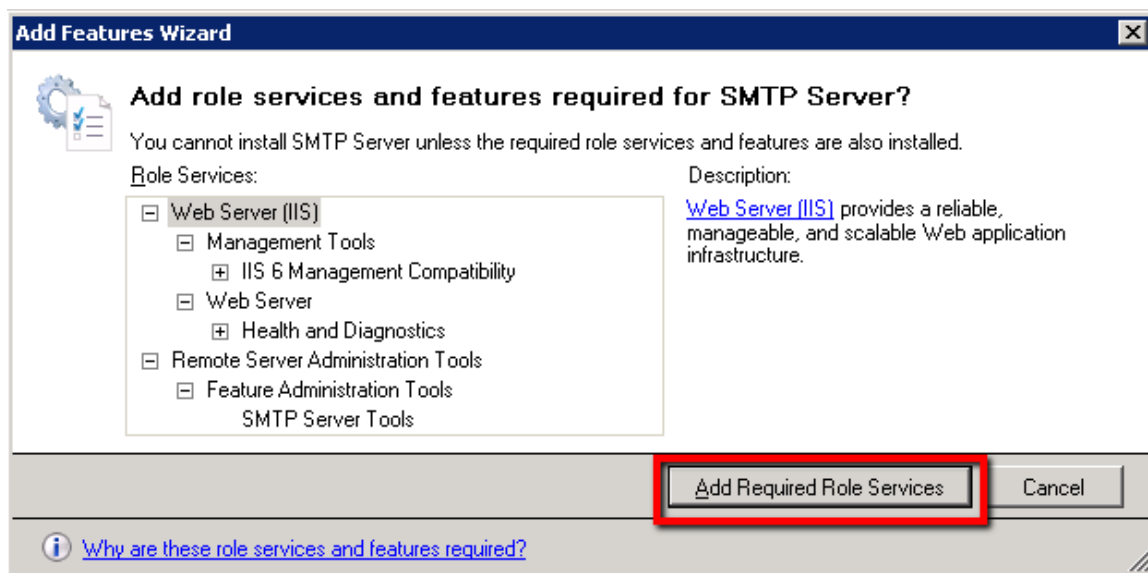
Add Features Wizard

Add role services and features required for SMTP Server?

You cannot install SMTP Server unless the required role services and features are also installed.

Role Services:

⊟ Web Server (IIS)
⊟ Management Tools
⊞ IIS 6 Management Compatibility
⊟ Web Server
⊞ Health and Diagnostics
⊟ Remote Server Administration Tools
⊟ Feature Administration Tools
SMTP Server Tools

Description:

Web Server (IIS) provides a reliable, manageable, and scalable Web application infrastructure.

Add Required Role Services

Cancel

Why are these role services and features required?